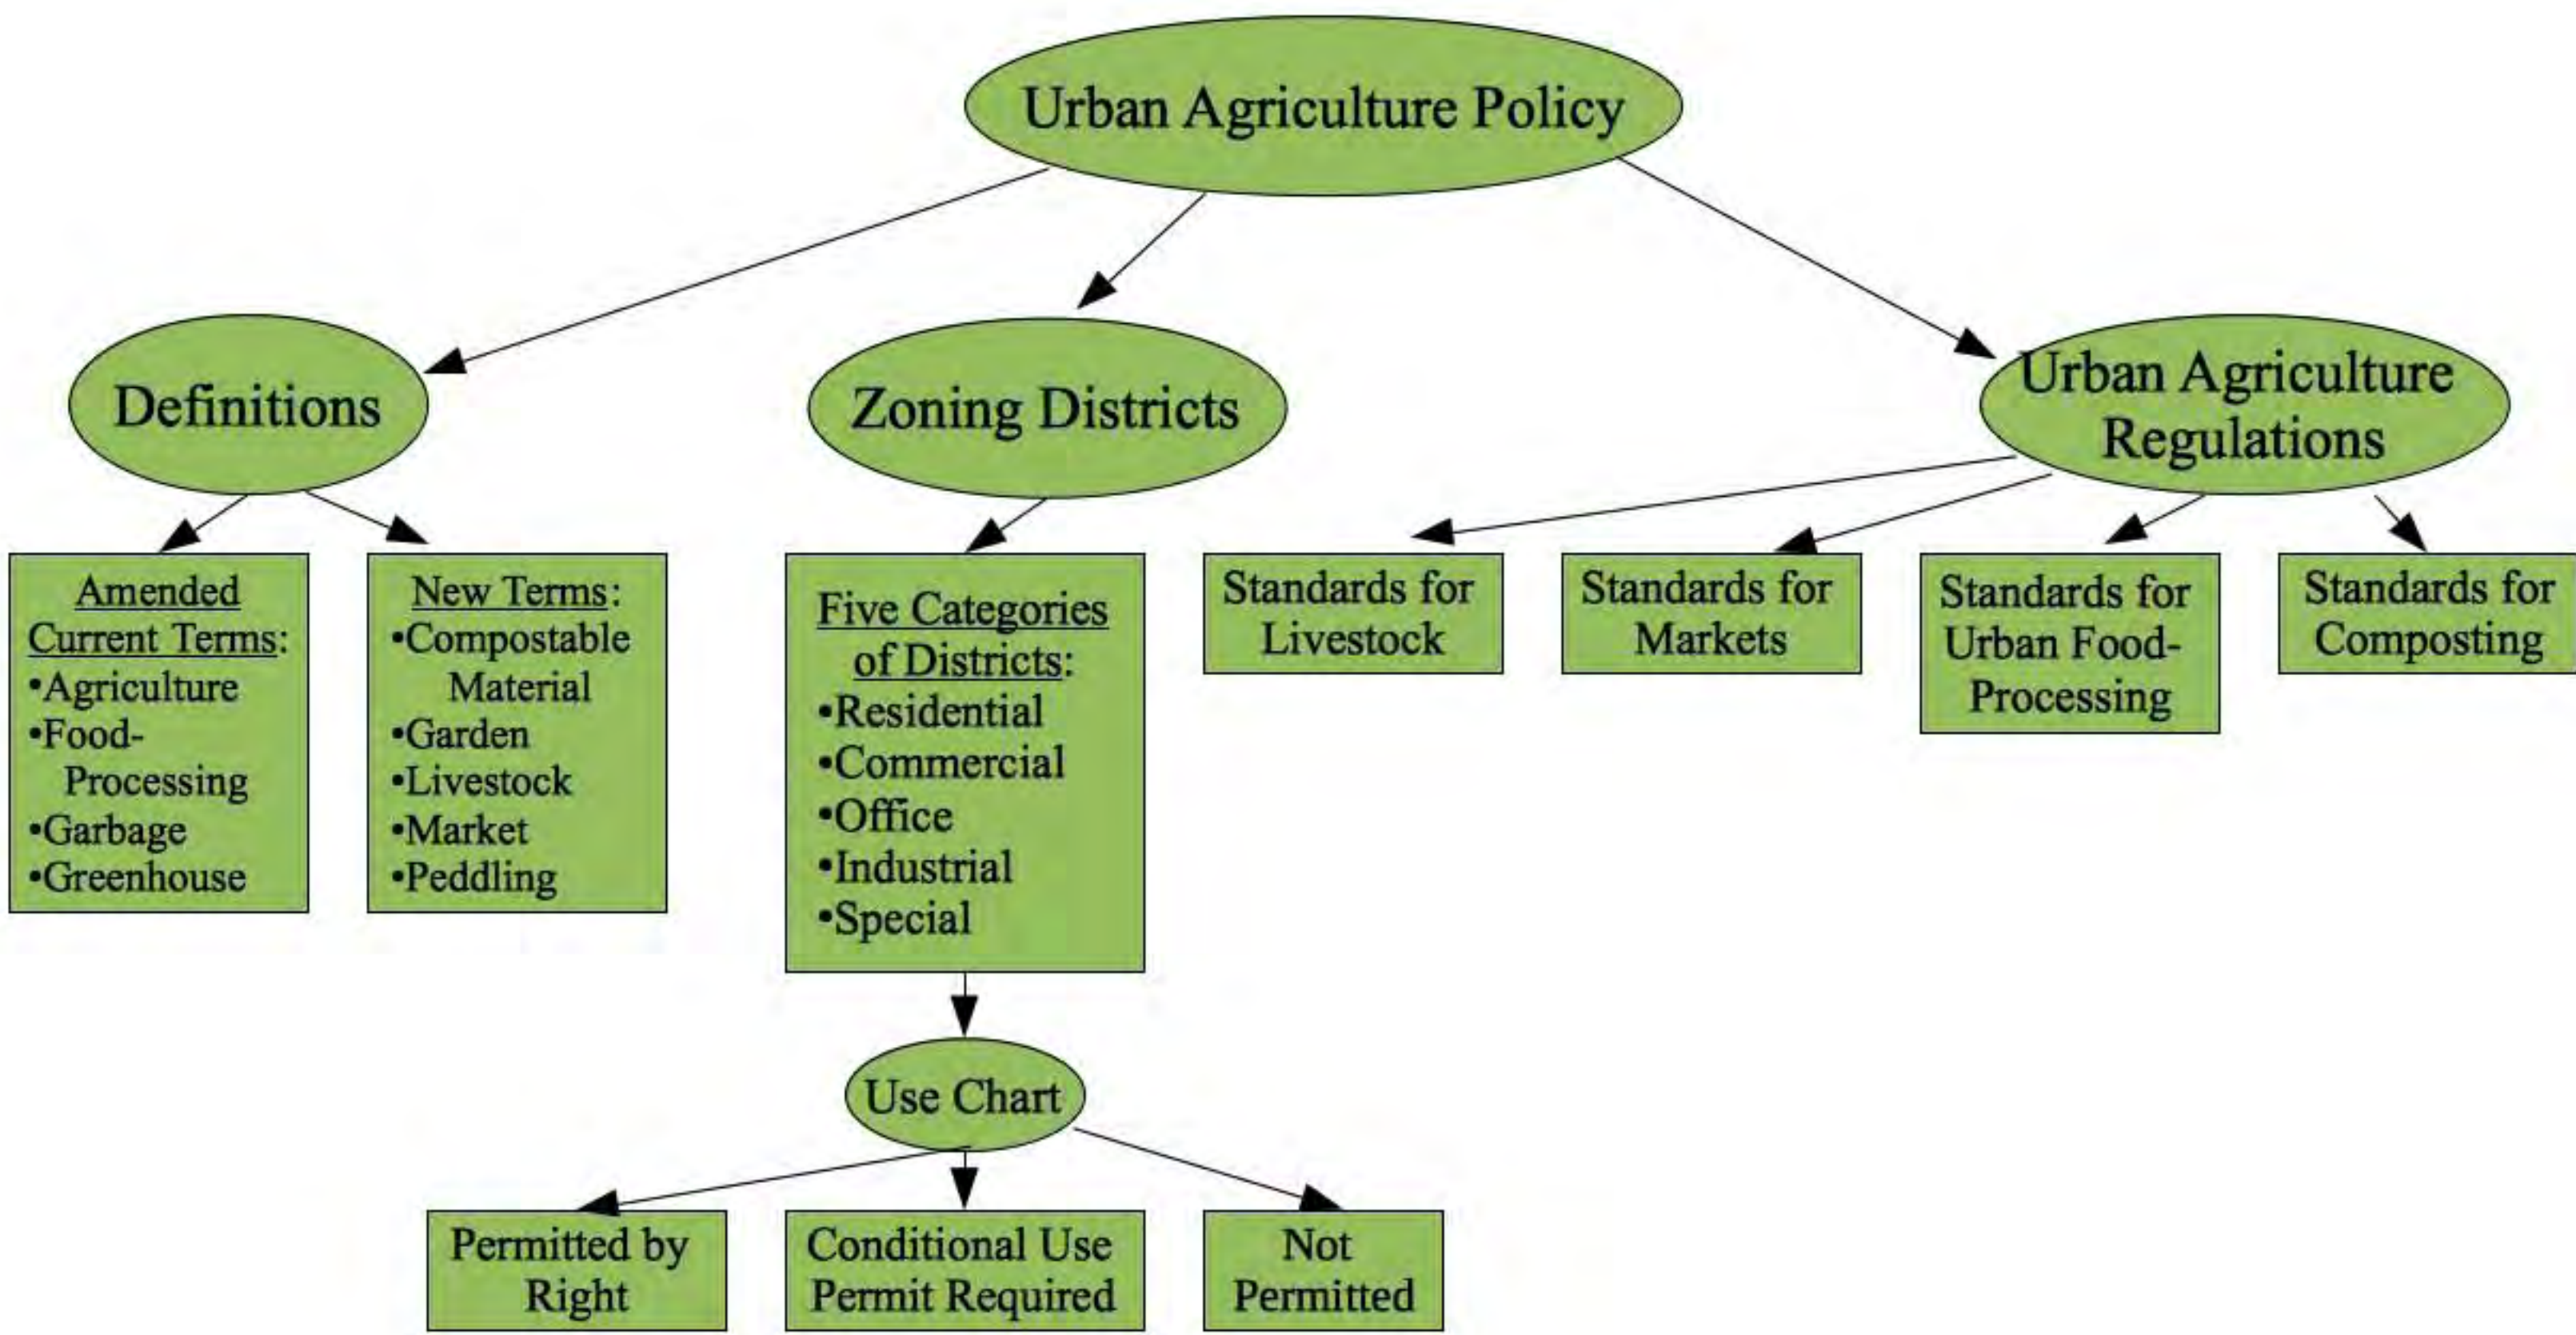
Urban Agriculture Policy

Definitions

Zoning Districts

Urban Agriculture Regulations

Amended Current Terms:
•Agriculture
•Food-Processing
•Garbage
•Greenhouse

New Terms:
•Compostable Material
•Garden
•Livestock
•Market
•Peddling

Five Categories of Districts:
•Residential
•Commercial
•Office
•Industrial
•Special

Standards for Livestock

Standards for Markets

Standards for Urban Food-Processing

Standards for Composting

Use Chart

Permitted by Right

Conditional Use Permit Required

Not Permitted